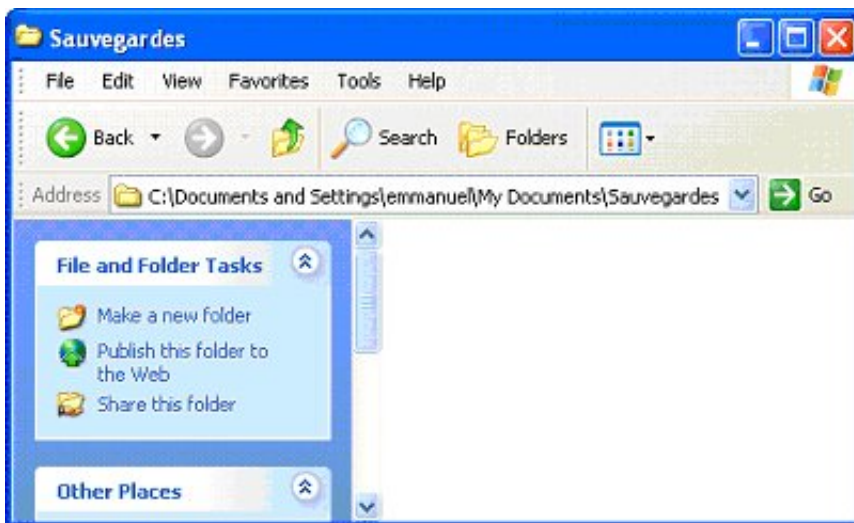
Sauvegardes

File Edit View Favorites Tools Help

Back Search Folders

Address C:\Documents and Settings\emmanuel\My Documents\Sauvegardes Go

File and Folder Tasks

Make a new folder

Publish this folder to the Web

Share this folder

Other Places